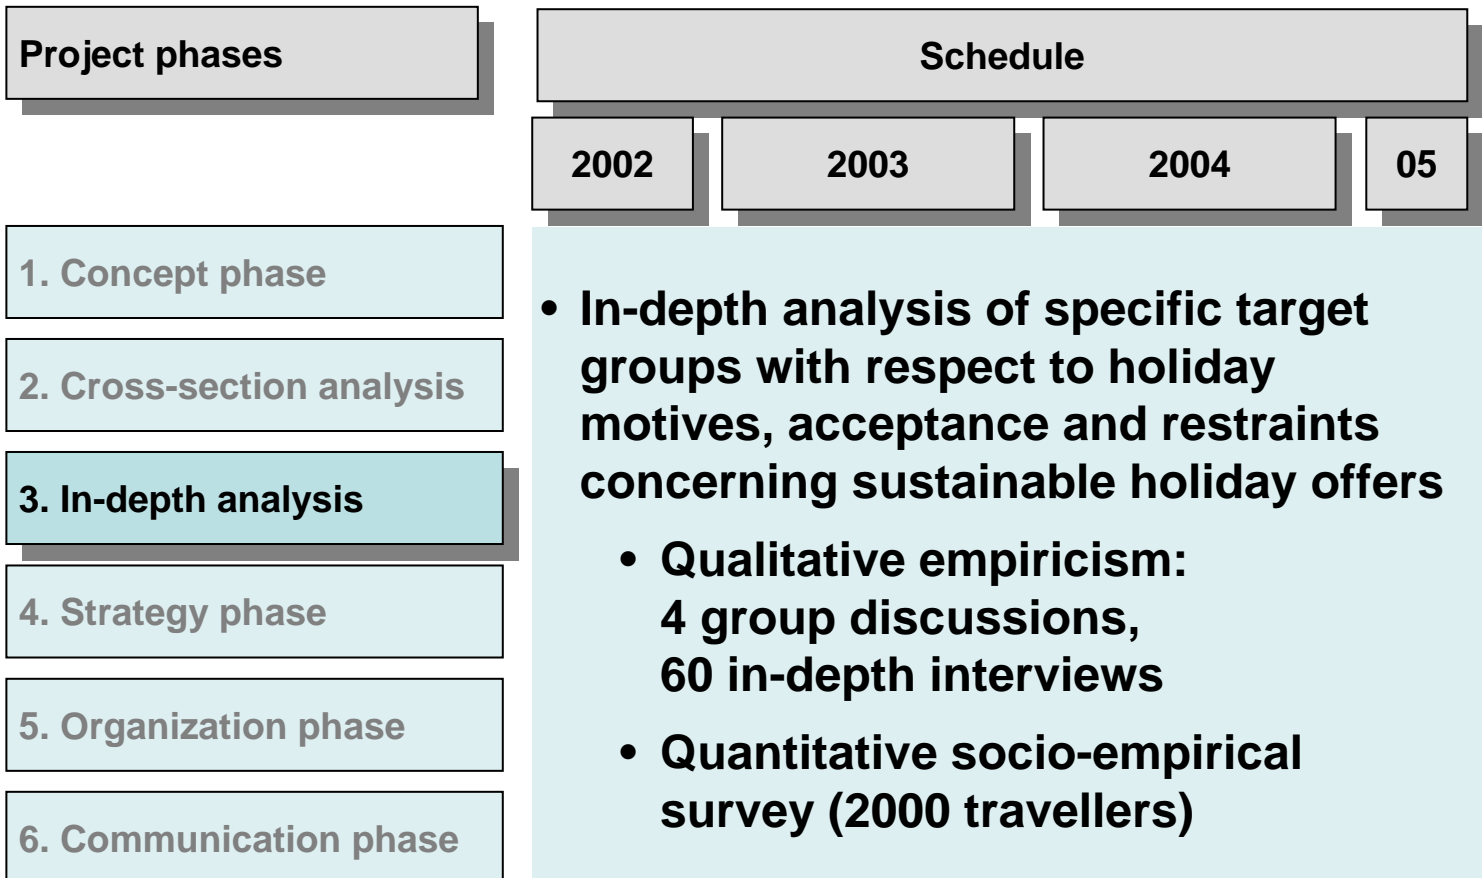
Project phases

Schedule

2002

2003

2004

05

1. Concept phase

2. Cross-section analysis

3. In-depth analysis

4. Strategy phase

5. Organization phase

6. Communication phase

• In-depth analysis of specific target groups with respect to holiday motives, acceptance and restraints concerning sustainable holiday offers

• Qualitative empiricism: 4 group discussions, 60 in-depth interviews

• Quantitative socio-empirical survey (2000 travellers)